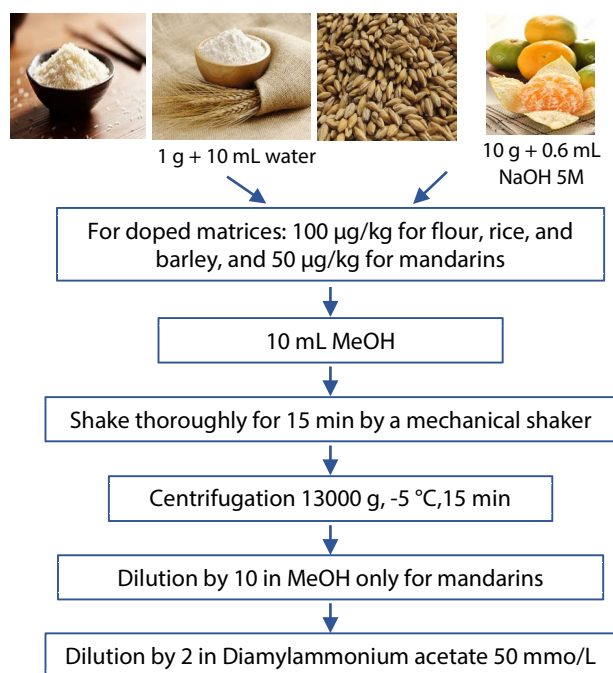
1 g + 10 mL water

10 g + 0.6 mL NaOH 5M

For doped matrices: 100 µg/kg for flour, rice, and barley, and 50 µg/kg for mandarins

10 mL MeOH

Shake thoroughly for 15 min by a mechanical shaker

Centrifugation 13000 g, -5 °C,15 min

Dilution by 10 in MeOH only for mandarins

Dilution by 2 in Diamylammonium acetate 50 mmo/L